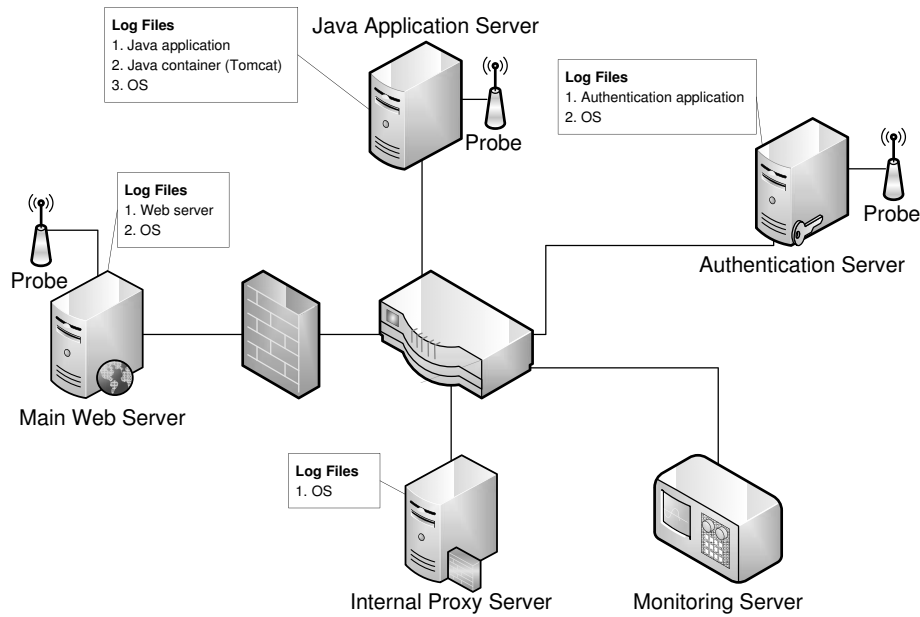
Log Files
1. Java application
2. Java container (Tomcat)
3. OS

Java Application Server

Probe

Log Files
1. Authentication application
2. OS

Probe

Authentication Server

Log Files
1. Web server
2. OS

Probe

Main Web Server

Log Files
1. OS

Internal Proxy Server

Monitoring Server